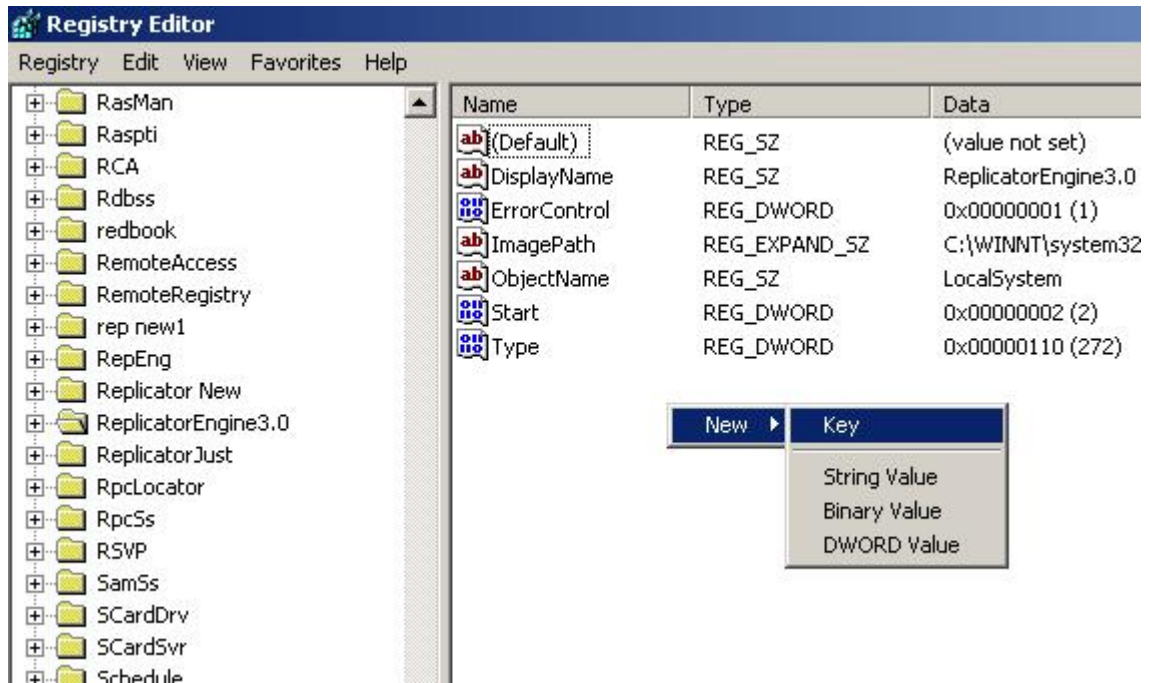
Registry Editor

Registry Edit View Favorites Help

RasMan
Raspti
RCA
Rdbss
redbook
RemoteAccess
RemoteRegistry
rep new1
RepEng
Replicator New
ReplicatorEngine3.0
ReplicatorJust
RpcLocator
RpcSs
RSVP
SamSs
SCardDrv
SCardSvr
Schedule

| Name | Type | Data |
|---|---|---|
| (Default) | REG_SZ | (value not set) |
| DisplayName | REG_SZ | ReplicatorEngine3.0 |
| ErrorControl | REG_DWORD | 0x00000001 (1) |
| ImagePath | REG_EXPAND_SZ | C:\WINNT\system32 |
| ObjectName | REG_SZ | LocalSystem |
| Start | REG_DWORD | 0x00000002 (2) |
| Type | REG_DWORD | 0x00000110 (272) |

New
Key
String Value
Binary Value
DWORD Value